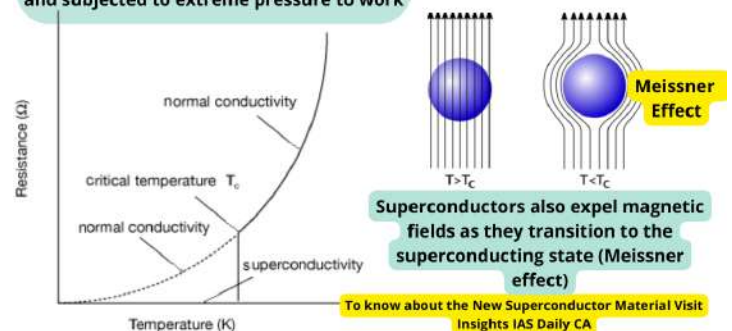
and subjected to extreme pressure to work

Resistance (Ω)

normal conductivity

critical temperature $T_c$

normal conductivity

superconductivity

Temperature (K)

$T>T_C$

$T<T_C$

Meissner Effect

Superconductors also expel magnetic fields as they transition to the superconducting state (Meissner effect)

To know about the New Superconductor Material Visit Insights IAS Daily CA